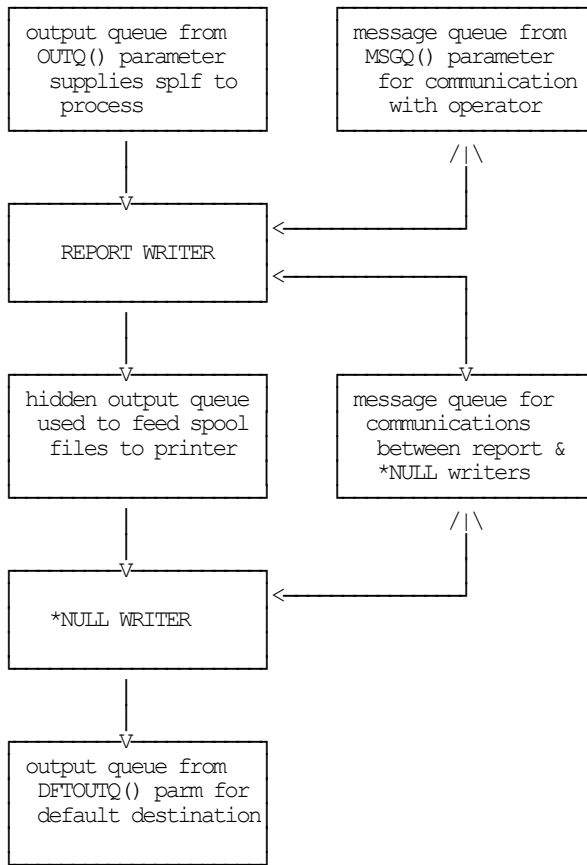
output queue from OUTQ() parameter supplies splf to process

message queue from MSGQ() parameter for communication with operator

/|\

V

<

REPORT WRITER

<

V

V

hidden output queue used to feed spool files to printer

message queue for communications between report & *NULL writers

/|\

V

<

*NULL WRITER

V

output queue from DFTOUTQ() parm for default destination